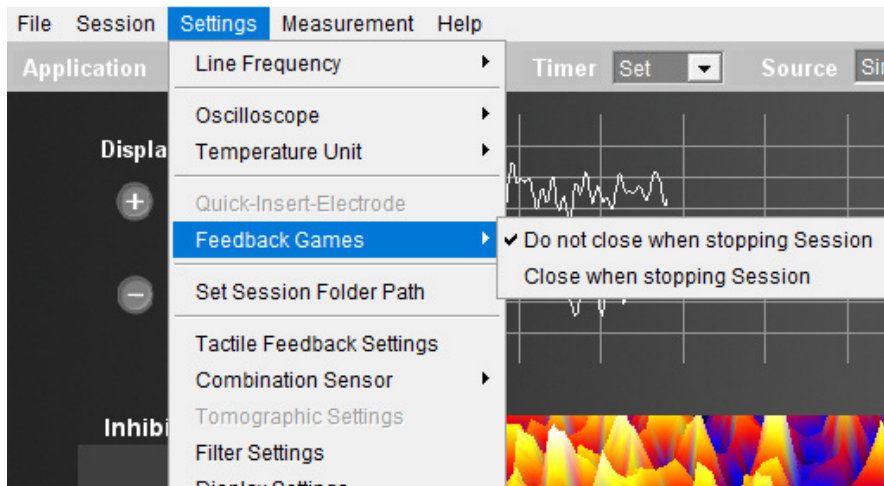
File Session Settings Measurement Help

Application

Timer Set

Source Si

Displa

+

−

Inhibi

Line Frequency ▸

Oscilloscope ▸

Temperature Unit ▸

Quick-Insert-Electrode

Feedback Games ▸

Set Session Folder Path

Tactile Feedback Settings

Combination Sensor ▸

Tomographic Settings

Filter Settings

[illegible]

✔ Do not close when stopping Session

Close when stopping Session